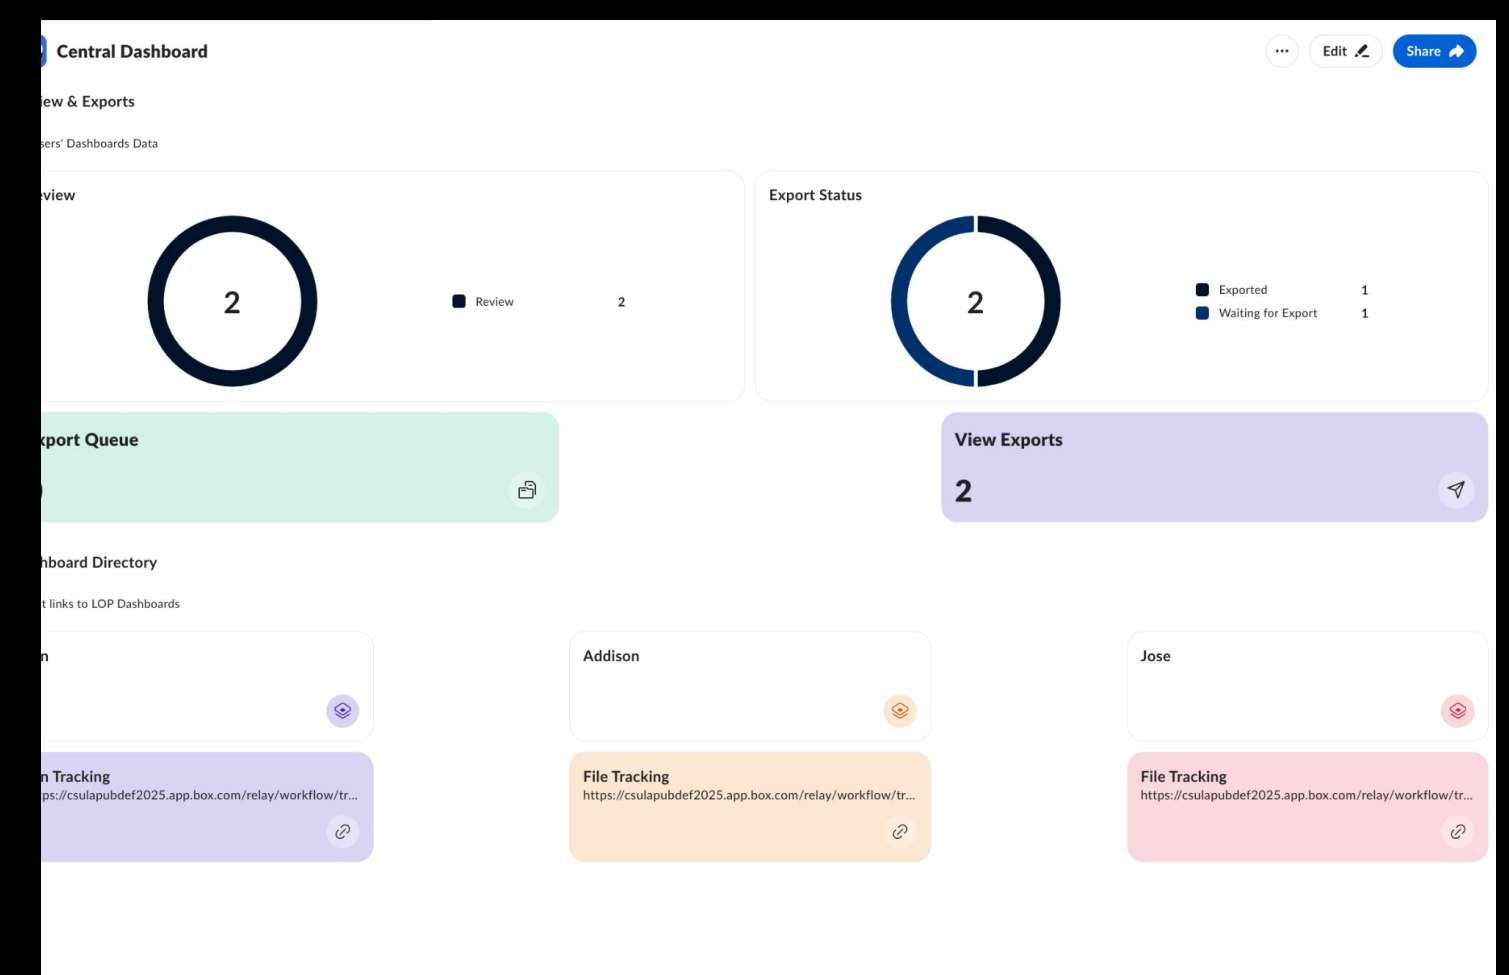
Central Dashboard

··· Edit Share

iew & Exports

sers' Dashboards Data

eview

2

Review 2

Export Status

2

Exported 1
Waiting for Export 1

xport Queue

)

View Exports

2

hboard Directory

t links to LOP Dashboards

n

Addison

Jose

n Tracking
ps://csulapubdef2025.app.box.com/relay/workflow/tr...

File Tracking
https://csulapubdef2025.app.box.com/relay/workflow/tr...

File Tracking
https://csulapubdef2025.app.box.com/relay/workflow/tr...